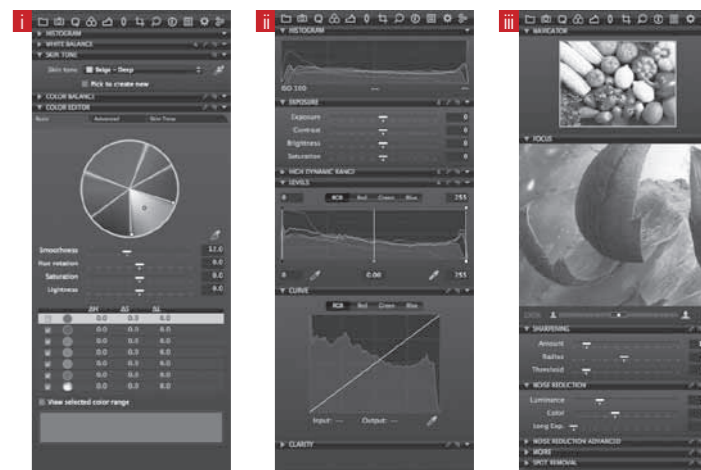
i

HISTOGRAM
WHITE BALANCE
SKIN TONE
Skin tone: Beige - Deep
Pick to create new
COLOR BALANCE
COLOR EDITOR
Basic Advanced Skin Tone

Smoothness 12.0
Hue rotation 0.0
Saturation 0.0
Lightness 0.0

ΔH ΔS ΔL
0.0 0.0 0.0
0.0 0.0 0.0
0.0 0.0 0.0
0.0 0.0 0.0
0.0 0.0 0.0
0.0 0.0 0.0
0.0 0.0 0.0

View selected color range

ii

HISTOGRAM
ISO 100
EXPOSURE
Exposure 0
Contrast 0
Brightness 0
Saturation 0
HIGH DYNAMIC RANGE
LEVELS
0 RGB Red Green Blue 255
0 0.00 255
CURVE
RGB Red Green Blue
Input: — Output: —
CLARITY

iii

NAVIGATOR
FOCUS
SHARPENING
Amount
Radius
Threshold
NOISE REDUCTION
Luminance
Color
Long Exp.
NOISE REDUCTION ADVANCED
MOIRE
SPOT REMOVAL